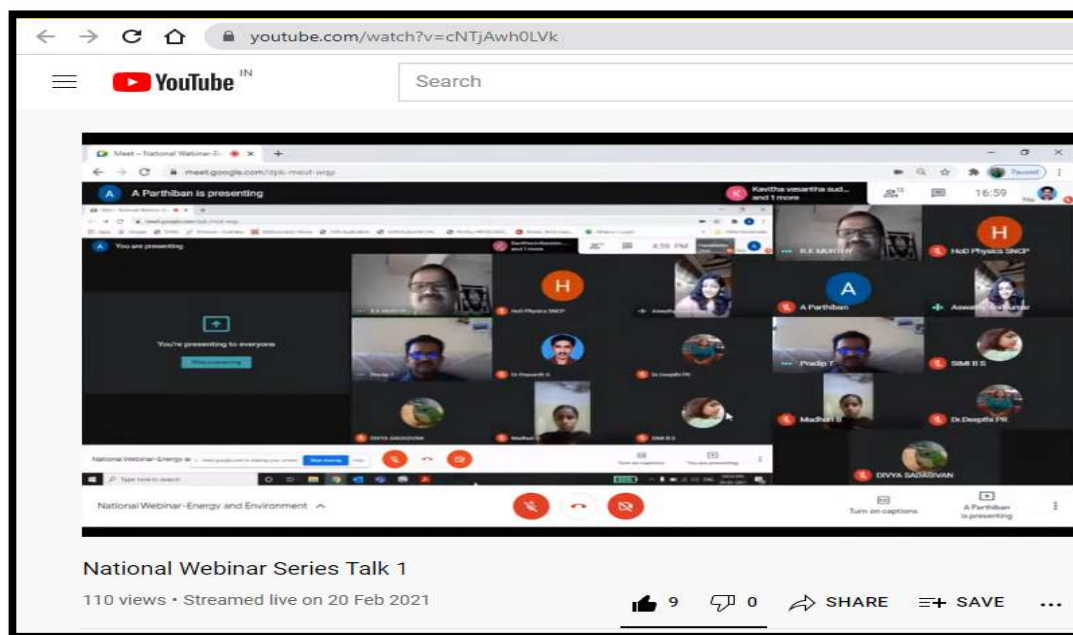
youtube.com/watch?v=cNTjAwh0LVk

YouTube IN

Search

Meet – National Webinar-E

meet.google.com/dpk-meuf-wqp

A Parthiban is presenting

Kavitha vasantha sud... and 1 more

16:59

You are presenting

You're presenting to everyone

Stop presenting

R.K MURTHY

HoD Physics SNCP

A Parthiban

Aswathy Pradeepkumar

Pradip T

SIMI B S

Madhuri S

Dr.Deepthi PR

DIVYA SADASIVAN

Dr Prasanth G

National Webinar-Energy and Environment

Turn on captions

A Parthiban is presenting

National Webinar Series Talk 1

110 views • Streamed live on 20 Feb 2021

9 0 SHARE SAVE ...